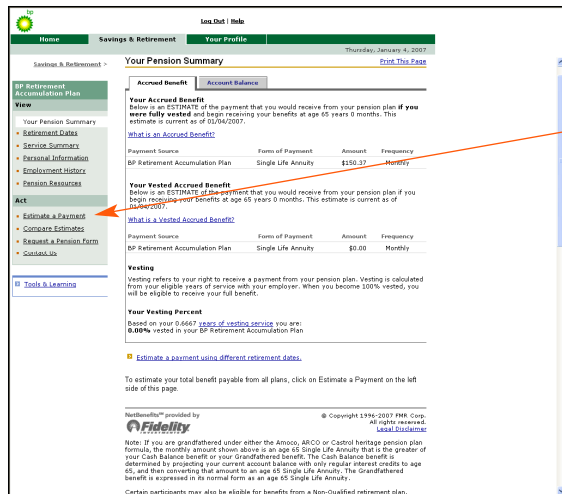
bp

Log Out | Help

Home | Savings & Retirement | Your Profile

Thursday, January 4, 2007

Savings & Retirement >

Your Pension Summary

Print This Page

BP Retirement Accumulation Plan

View

Your Pension Summary
Retirement Dates
Service Summary
Personal Information
Employment History
Pension Resources

Act

Estimate a Payment
Compare Estimates
Request a Pension Form
Contact Us

Tools & Learning

Accrued Benefit | Account Balance

Your Accrued Benefit
Below is an ESTIMATE of the payment that you would receive from your pension plan **if you were fully vested** and began receiving your benefits at age 65 years 0 months. This estimate is current as of 01/04/2007.

What is an Accrued Benefit?

| Payment Source | Form of Payment | Amount | Frequency |
|---|---|---|---|
| BP Retirement Accumulation Plan | Single Life Annuity | $150.37 | Monthly |

Your Vested Accrued Benefit
Below is an ESTIMATE of the payment that you would receive from your pension plan if you begin receiving your benefits at age 65 years 0 months. This estimate is current as of 01/04/2007.

What is a Vested Accrued Benefit?

| Payment Source | Form of Payment | Amount | Frequency |
|---|---|---|---|
| BP Retirement Accumulation Plan | Single Life Annuity | $0.00 | Monthly |

Vesting
Vesting refers to your right to receive a payment from your pension plan. Vesting is calculated from your eligible years of service with your employer. When you become 100% vested, you will be eligible to receive your full benefit.

Your Vesting Percent
Based on your 0.6667 years of vesting service you are:
**0.00%** vested in your BP Retirement Accumulation Plan

Estimate a payment using different retirement dates.

To estimate your total benefit payable from all plans, click on Estimate a Payment on the left side of the page.

NetBenefits℠ provided by Fidelity Investments

© Copyright 1996-2007 FMR Corp. All rights reserved. Legal Disclaimer

Note: If you are grandfathered under either the Amoco, ARCO or Castrol heritage pension plan formula, the monthly amount shown above is an age 65 Single Life Annuity that is the greater of your Cash Balance benefit or your Grandfathered benefit. The Cash Balance benefit is determined by projecting your current account balance with only regular interest credits to age 65, and then converting that amount to an age 65 Single Life Annuity. The Grandfathered benefit is expressed in its normal form as an age 65 Single Life Annuity.

Certain participants may also be eligible for benefits from a Non-Qualified retirement plan.